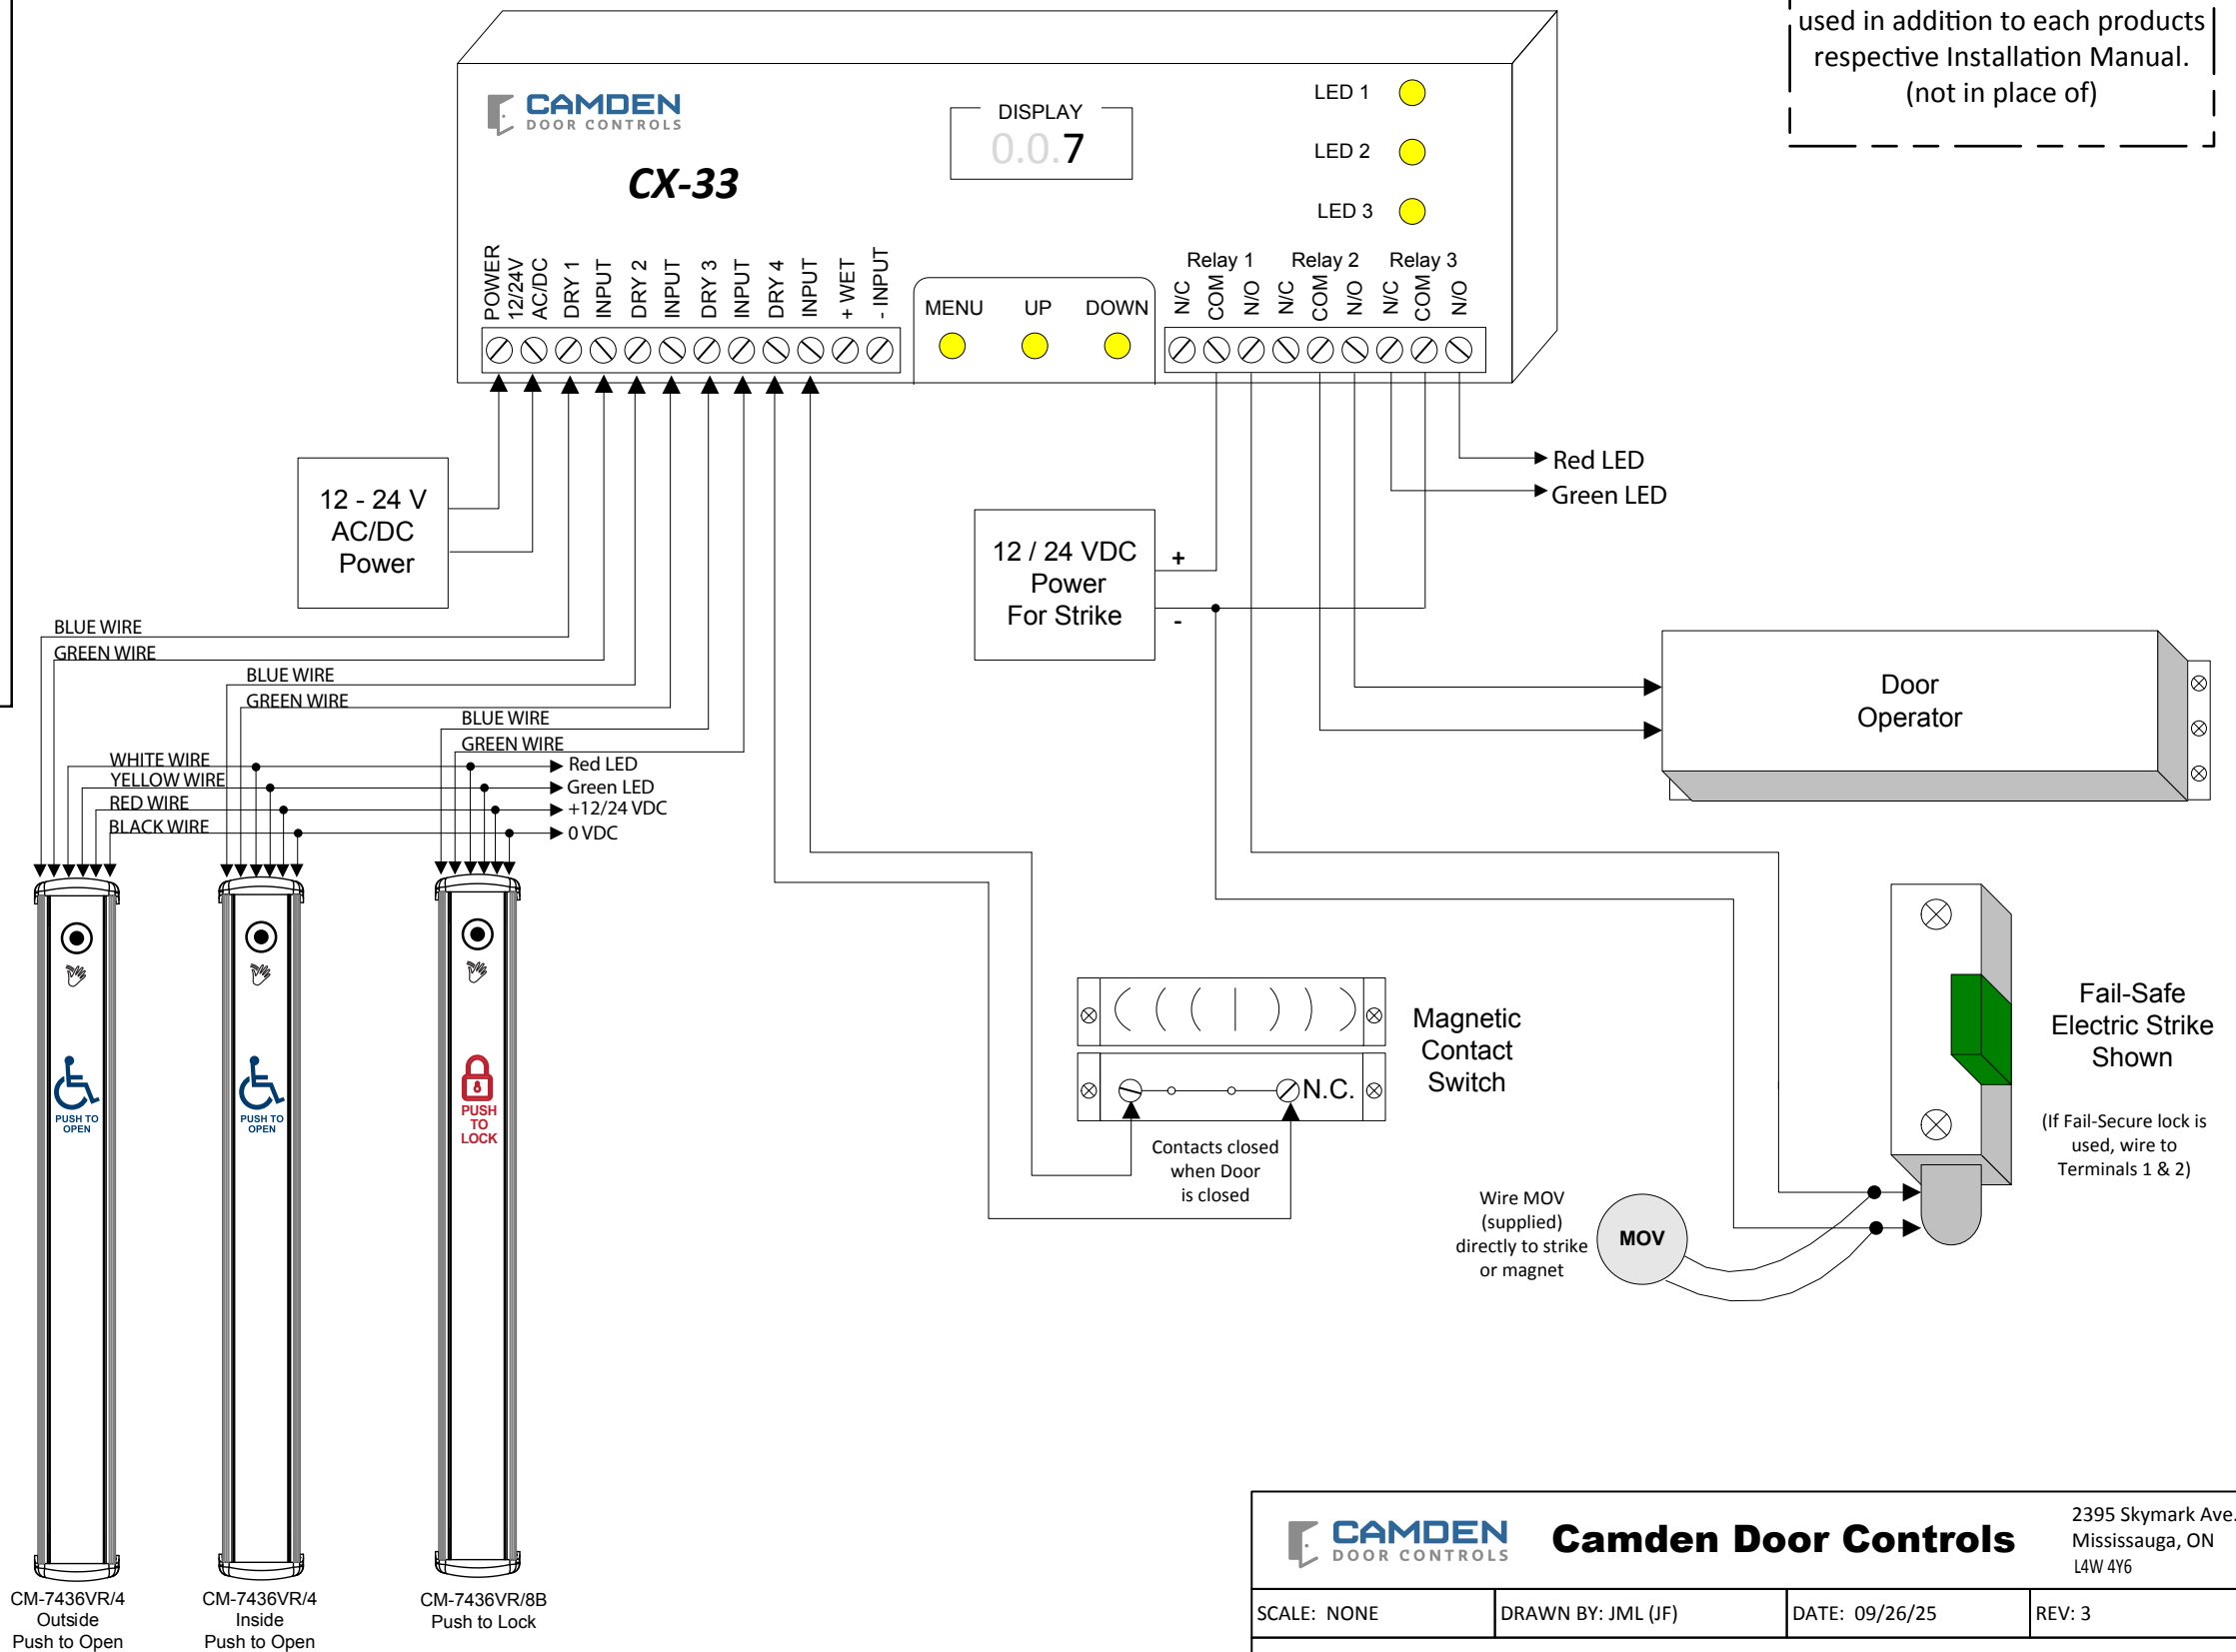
used in addition to each products respective Installation Manual. (not in place of)

CAMDEN DOOR CONTROLS

CX-33

DISPLAY
0.0.7

LED 1
LED 2
LED 3

POWER 12/24V AC/DC
DRY 1
INPUT
DRY 2
INPUT
DRY 3
INPUT
DRY 4
INPUT
+ WET
- INPUT

MENU UP DOWN

Relay 1 Relay 2 Relay 3
N/C COM N/O N/C COM N/O N/C COM N/O

Red LED
Green LED

12 - 24 V AC/DC Power

12 / 24 VDC Power For Strike
+
-

BLUE WIRE
GREEN WIRE
BLUE WIRE
GREEN WIRE
BLUE WIRE
GREEN WIRE
WHITE WIRE
YELLOW WIRE
RED WIRE
BLACK WIRE

Red LED
Green LED
+12/24 VDC
0 VDC

Door Operator

Magnetic Contact Switch

N.C.

Contacts closed when Door is closed

Fail-Safe Electric Strike Shown

(If Fail-Secure lock is used, wire to Terminals 1 & 2)

Wire MOV (supplied) directly to strike or magnet

MOV

PUSH TO OPEN
PUSH TO OPEN
PUSH TO LOCK

CM-7436VR/4 Outside Push to Open
CM-7436VR/4 Inside Push to Open
CM-7436VR/8B Push to Lock

CAMDEN DOOR CONTROLS
Camden Door Controls
2395 Skymark Ave. Mississauga, ON L4W 4Y6

| SCALE: NONE | DRAWN BY: JML (JF) | DATE: 09/26/25 | REV: 3 |